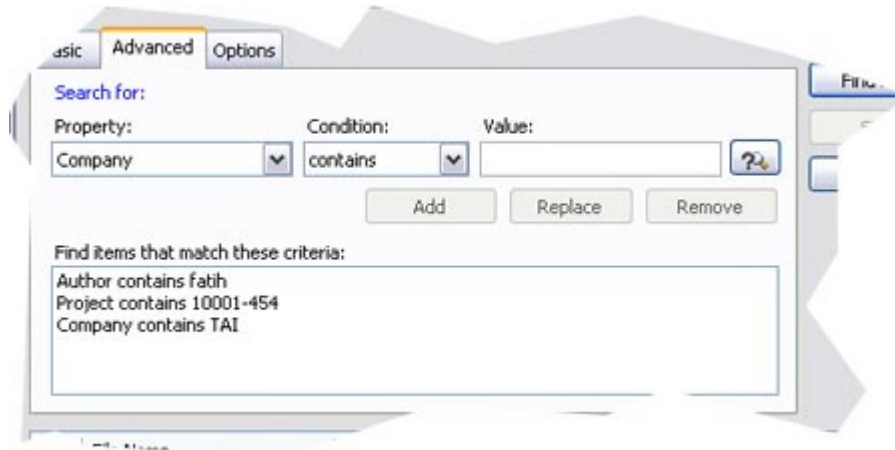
asic Advanced Options

Search for:

Property: Condition: Value:

Company contains

Add Replace Remove

Find items that match these criteria:

Author contains fatih
Project contains 10001-454
Company contains TAI

Find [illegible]

File Name